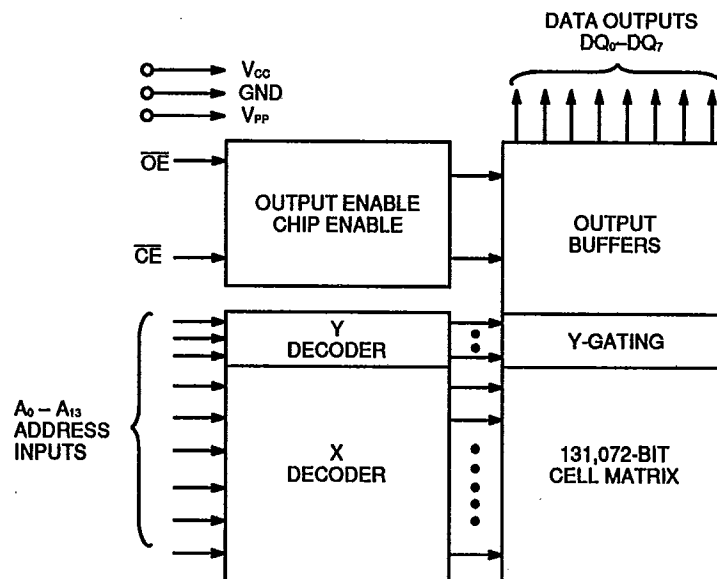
DATA OUTPUTS
$DQ_0$–$DQ_7$

$V_{CC}$
GND
$V_{PP}$

$\overline{OE}$

$\overline{CE}$

OUTPUT ENABLE
CHIP ENABLE

OUTPUT
BUFFERS

Y
DECODER

Y-GATING

$A_0 - A_{13}$
ADDRESS
INPUTS

X
DECODER

131,072-BIT
CELL MATRIX